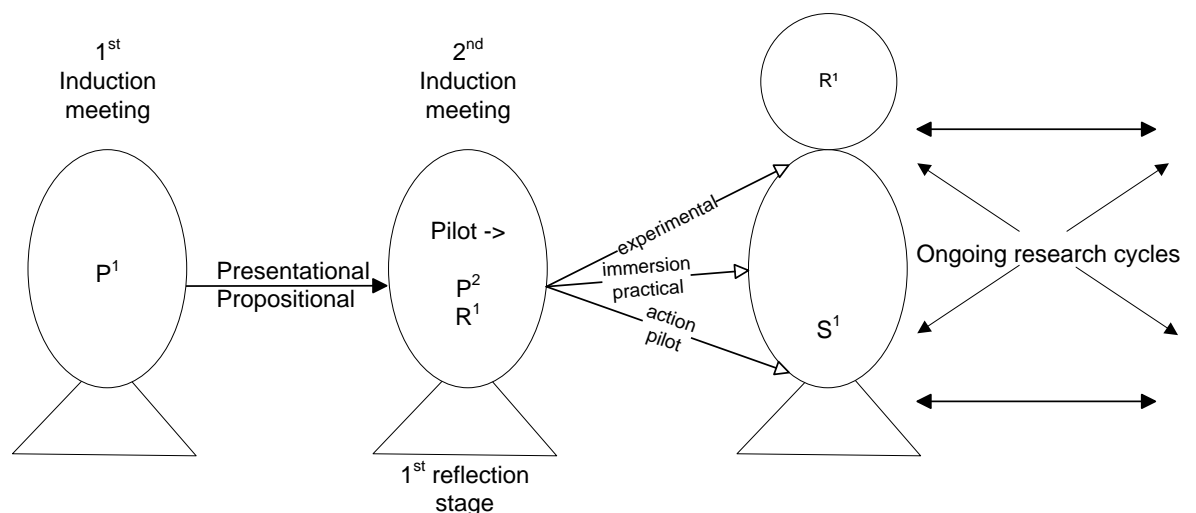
$1^{st}$ Induction meeting

$P^1$

Presentational Propositional

$2^{nd}$ Induction meeting

Pilot ->

$P^2$
$R^1$

$1^{st}$ reflection stage

experimental

immersion practical

action pilot

$R^1$

$S^1$

Ongoing research cycles